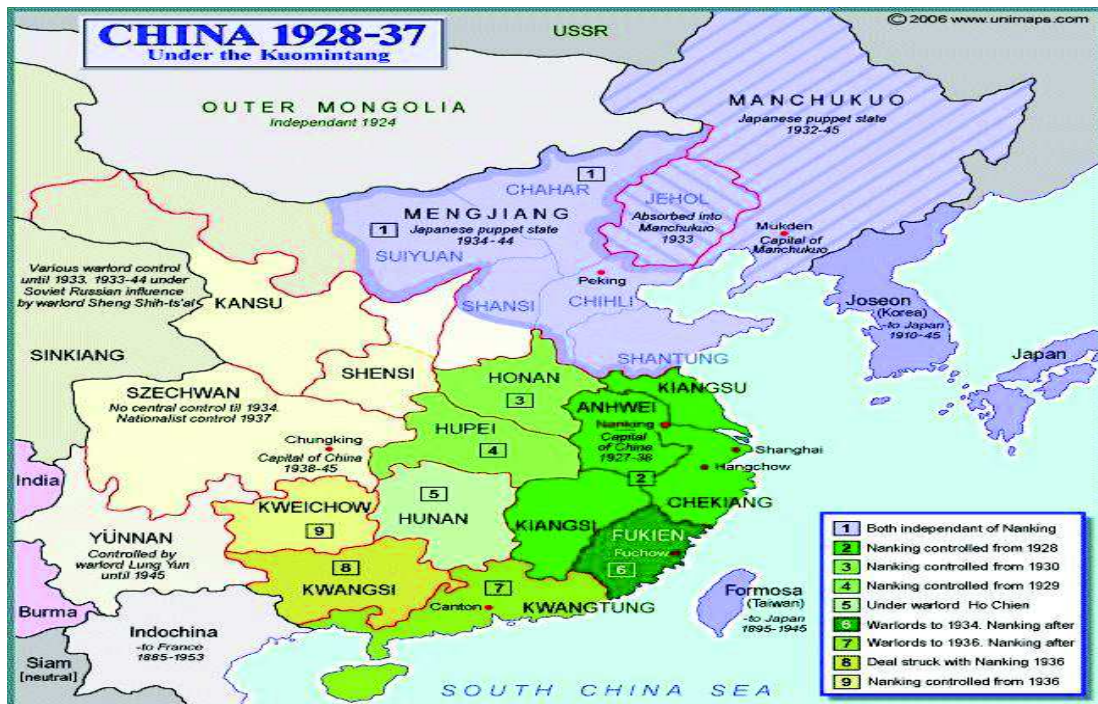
CHINA 1928-37
Under the Kuomintang

© 2006 www.unimaps.com

USSR

OUTER MONGOLIA
Independant 1924

MANCHUKUO
Japanese puppet state
1932-45

1
CHAHAR

JEHOL
Absorbed into Manchukuo
1933

1
MENGJIANG
Japanese puppet state
1934-44

SUIYUAN

Mukden
Capital of Manchukuo

Peking

Various warlord control until 1933. 1933-44 under Soviet Russian influence by warlord Sheng Shih-ts'ai

KANSU

SHANSI

CHIHLI

Joseon
(Korea)
-to Japan
1910-45

Japan

SINKIANG

SHENSI

SHANTUNG

HONAN
3

KIANGSU

SZECHWAN
No central control til 1934. Nationalist control 1937

ANHWEI
Nanking
Capital of China
1927-38

HUPEI
4

Chungking
Capital of China
1938-45

Shanghai

Hangchow

2

India

5
HUNAN

CHEKIANG

KWEICHOW
9

KIANGSI

FUKIEN
Fuchow
6

YUNNAN
Controlled by warlord Lung Yun until 1945

8
KWANGSI

7
Canton

KWANGTUNG

Formosa
(Taiwan)
-to Japan
1895-1945

Burma

Indochina
-to France
1885-1953

Siam
[neutral]

SOUTH CHINA SEA

1 Both independant of Nanking
2 Nanking controlled from 1928
3 Nanking controlled from 1930
4 Nanking controlled from 1929
5 Under warlord Ho Chien
6 Warlords to 1934. Nanking after
7 Warlords to 1936. Nanking after
8 Deal struck with Nanking 1936
9 Nanking controlled from 1936